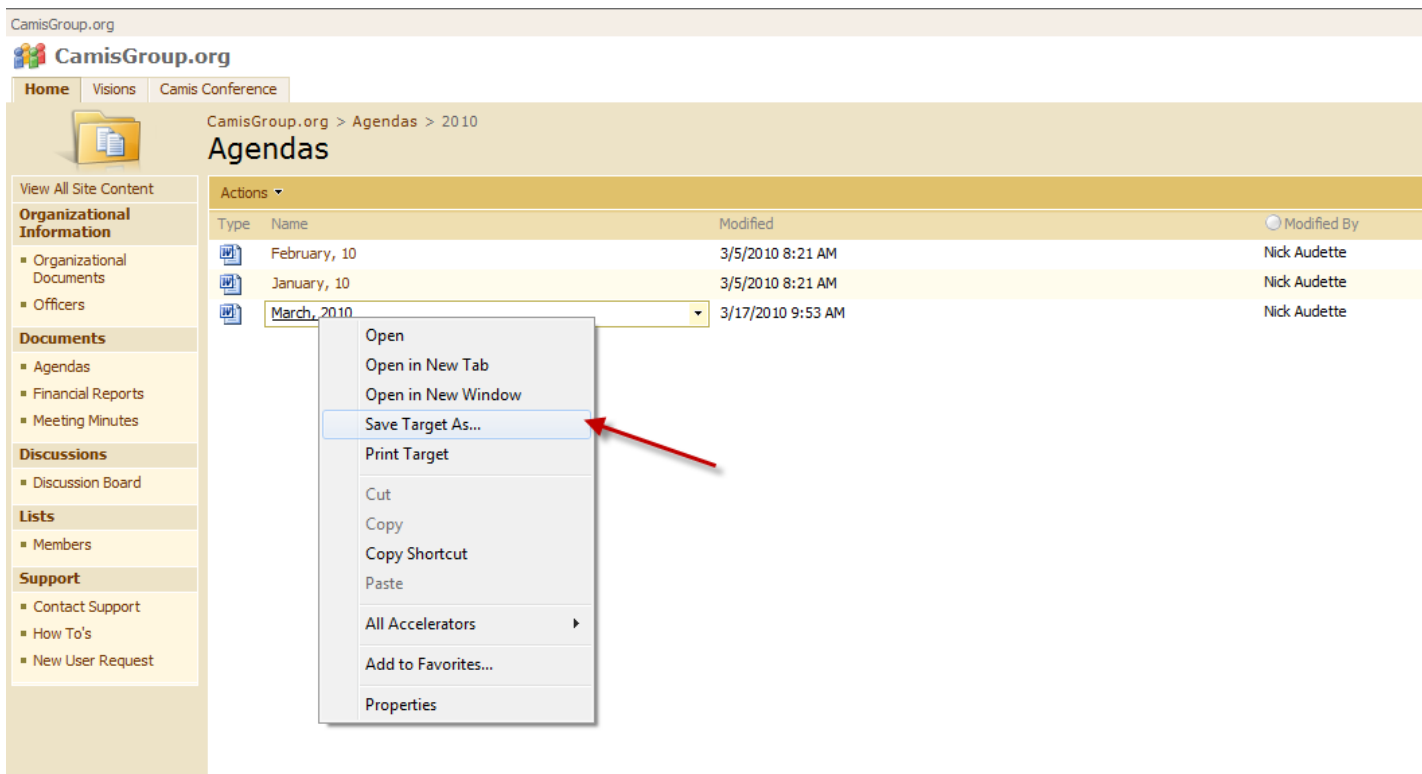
CamisGroup.org

CamisGroup.org

Home | Visions | Camis Conference

CamisGroup.org > Agendas > 2010

Agendas

View All Site Content

Organizational Information

- Organizational Documents
- Officers

Documents

- Agendas
- Financial Reports
- Meeting Minutes

Discussions

- Discussion Board

Lists

- Members

Support

- Contact Support
- How To's
- New User Request

Actions

| Type | Name | Modified | Modified By |
|---|---|---|---|
| | February, 10 | 3/5/2010 8:21 AM | Nick Audette |
| | January, 10 | 3/5/2010 8:21 AM | Nick Audette |
| | March, 2010 | 3/17/2010 9:53 AM | Nick Audette |

Open
Open in New Tab
Open in New Window
Save Target As...
Print Target
Cut
Copy
Copy Shortcut
Paste
All Accelerators
Add to Favorites...
Properties